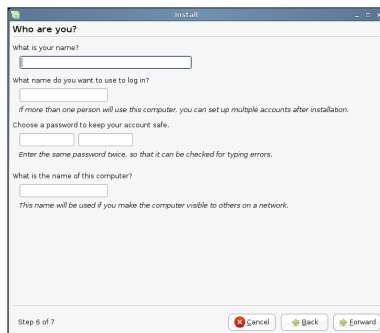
Install

Who are you?

What is your name?

What name do you want to use to log in?

If more than one person will use this computer, you can set up multiple accounts after installation.

Choose a password to keep your account safe.

Enter the same password twice, so that it can be checked for typing errors.

What is the name of this computer?

This name will be used if you make the computer visible to others on a network.

Step 6 of 7

Cancel

Back

Forward